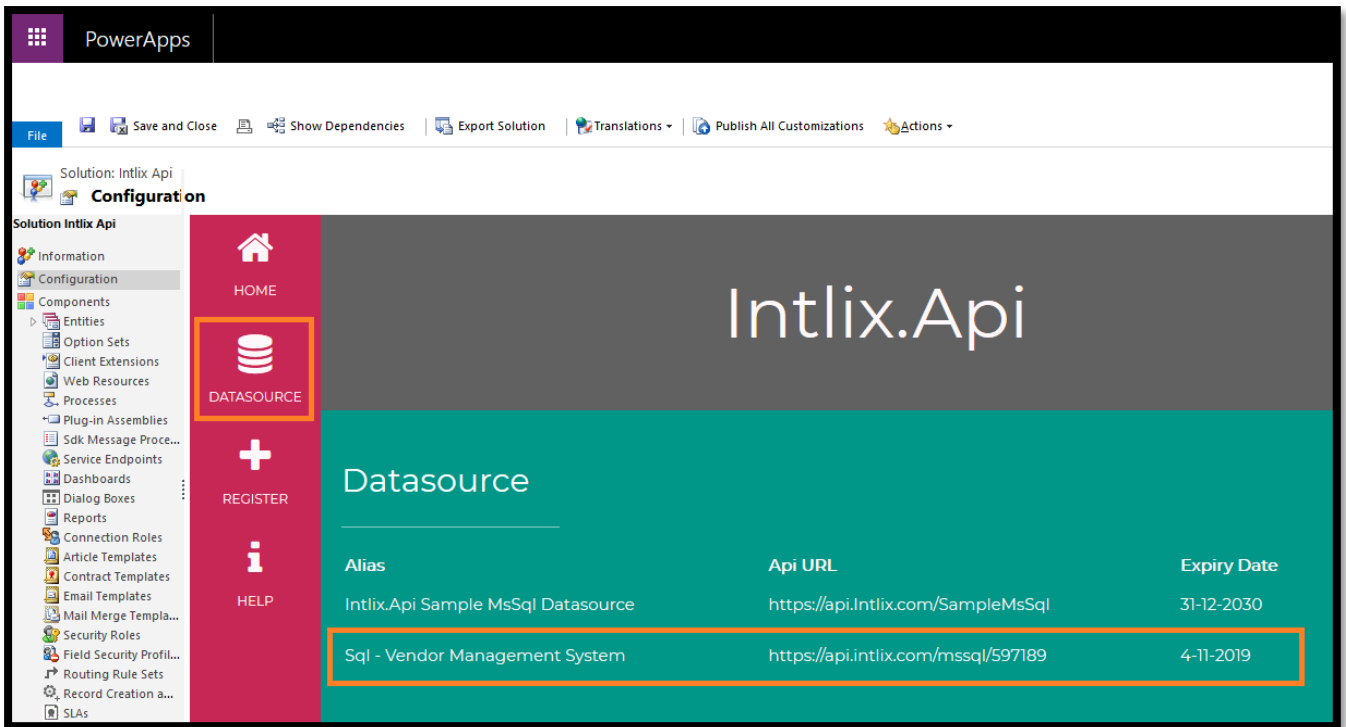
PowerApps

File Save and Close Show Dependencies Export Solution Translations Publish All Customizations Actions

Solution: Intlix Api
Configuration

Solution Intlix Api
Information
Configuration
Components
Entities
Option Sets
Client Extensions
Web Resources
Processes
Plug-in Assemblies
Sdk Message Proce...
Service Endpoints
Dashboards
Dialog Boxes
Reports
Connection Roles
Article Templates
Contract Templates
Email Templates
Mail Merge Templa...
Security Roles
Field Security Profil...
Routing Rule Sets
Record Creation a...
SLAs

HOME
DATASOURCE
REGISTER
HELP

Intlix.Api

Datasource

| Alias | Api URL | Expiry Date |
|---|---|---|
| Intlix.Api Sample MsSql Datasource | https://api.Intlix.com/SampleMsSql | 31-12-2030 |
| Sql - Vendor Management System | https://api.intlix.com/mssql/597189 | 4-11-2019 |